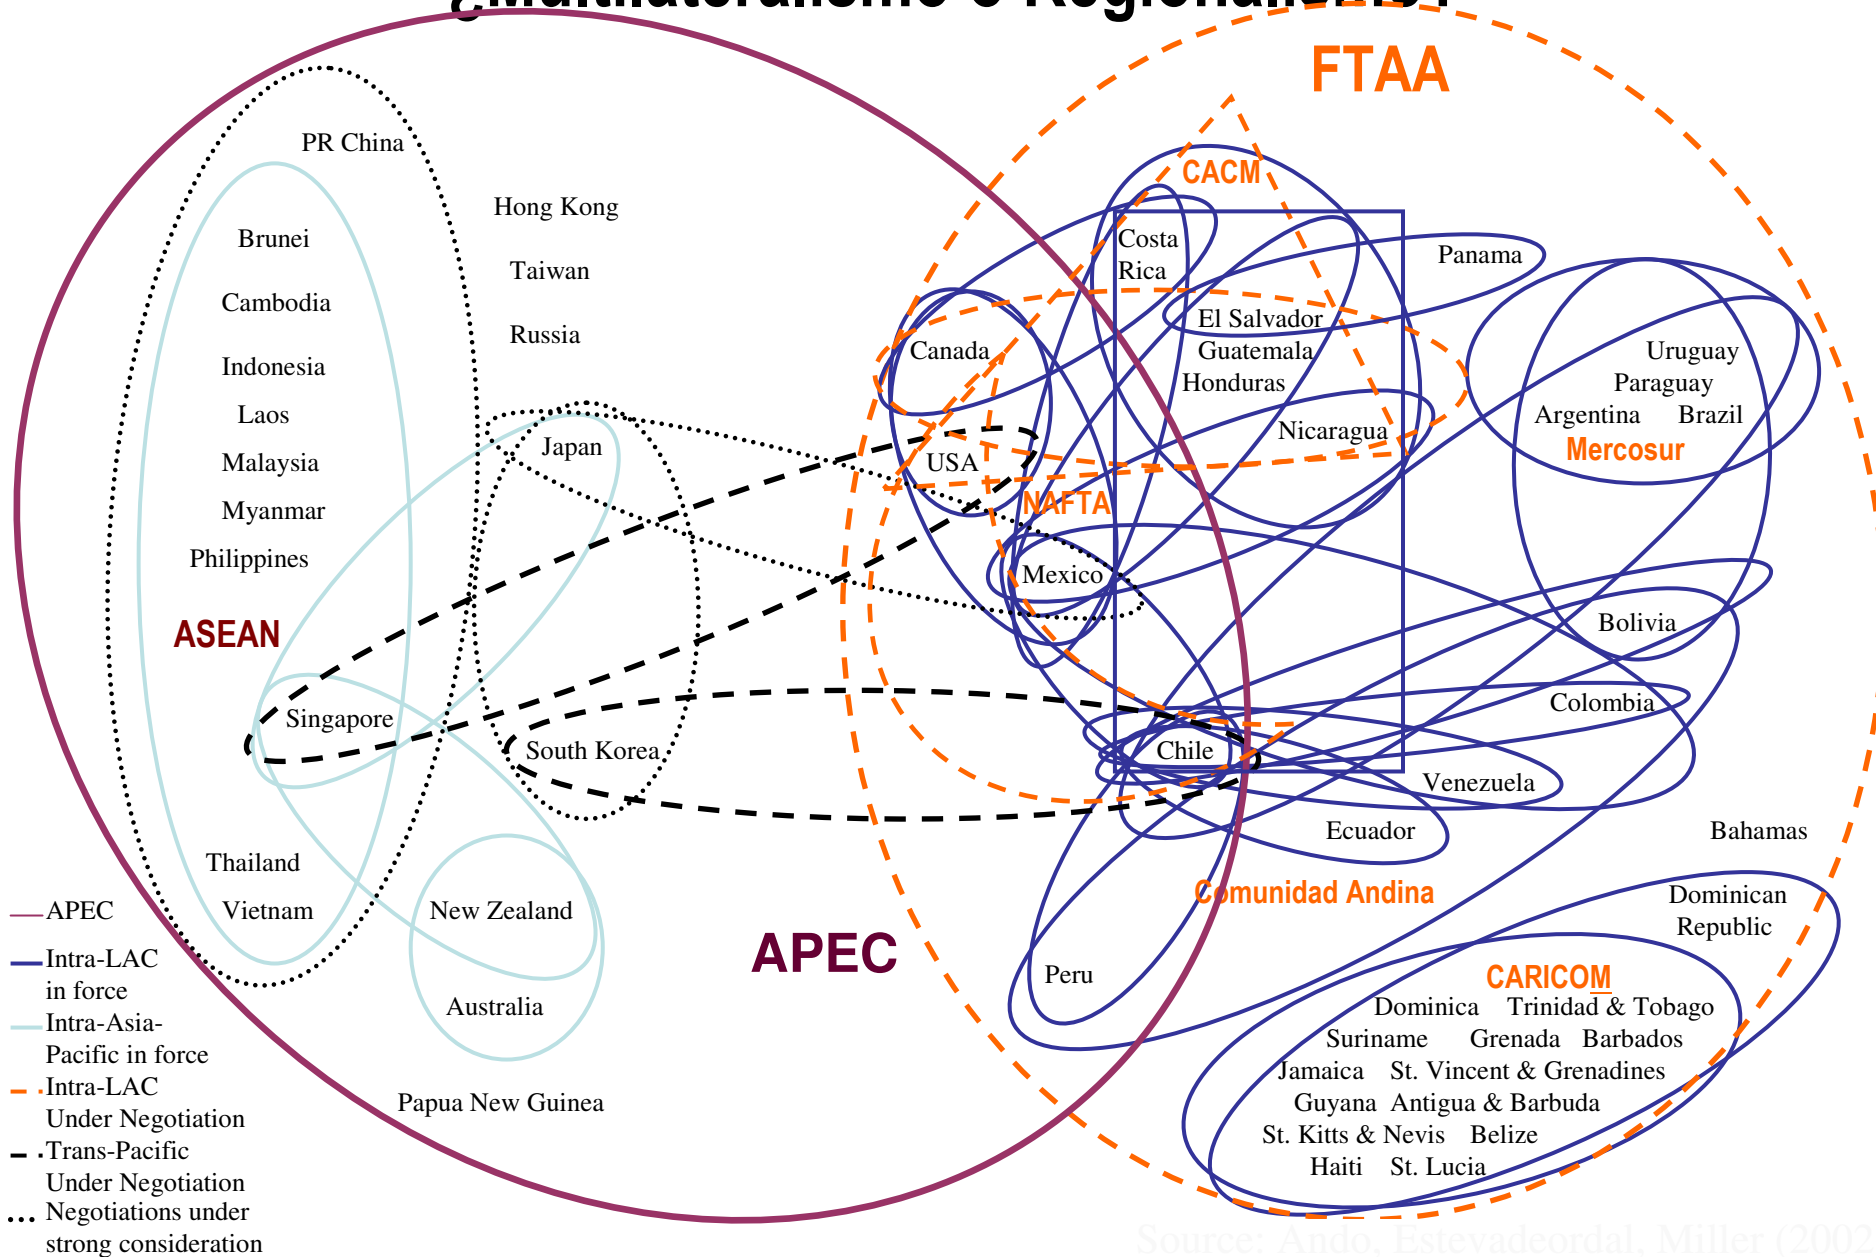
¿Multilateralismo o Regionalismo?

FTAA

CACM

PR China

Hong Kong

Taiwan

Russia

Brunei

Cambodia

Indonesia

Laos

Malaysia

Myanmar

Philippines

ASEAN

Singapore

Thailand

Vietnam

Japan

South Korea

New Zealand

Australia

Papua New Guinea

APEC

Costa Rica

Panama

El Salvador

Guatemala

Honduras

Nicaragua

Canada

USA

NAFTA

Mexico

Uruguay

Paraguay

Argentina Brazil

Mercosur

Bolivia

Colombia

Chile

Venezuela

Ecuador

Bahamas

Comunidad Andina

Peru

Dominican Republic

CARICOM

Dominica Trinidad & Tobago

Suriname Grenada Barbados

Jamaica St. Vincent & Grenadines

Guyana Antigua & Barbuda

St. Kitts & Nevis Belize

Haiti St. Lucia

APEC

Intra-LAC in force

Intra-Asia-Pacific in force

Intra-LAC Under Negotiation

Trans-Pacific Under Negotiation

Negotiations under strong consideration

Source: Ando, Estevadeordal, Miller (2002)